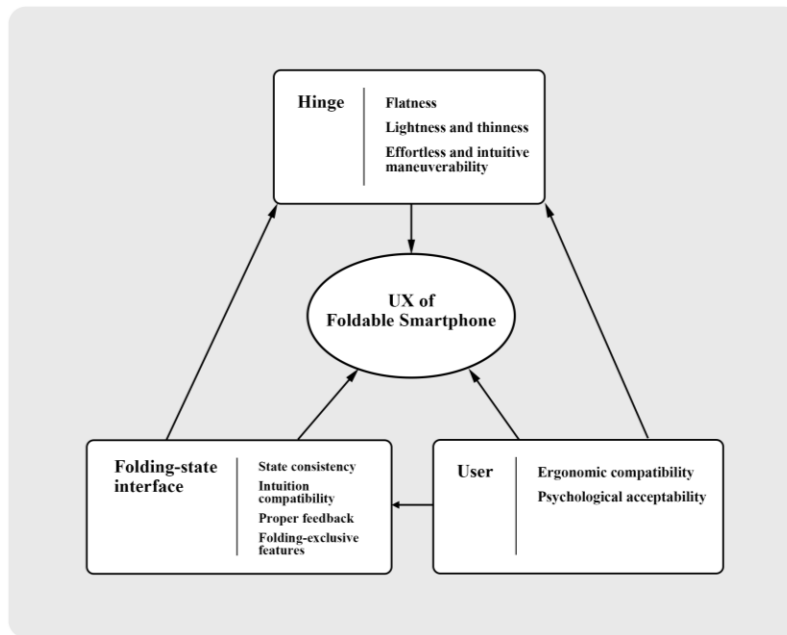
Hinge

Flatness

Lightness and thinness

Effortless and intuitive maneuverability

UX of Foldable Smartphone

Folding-state interface

State consistency

Intuition compatibility

Proper feedback

Folding-exclusive features

User

Ergonomic compatibility

Psychological acceptability